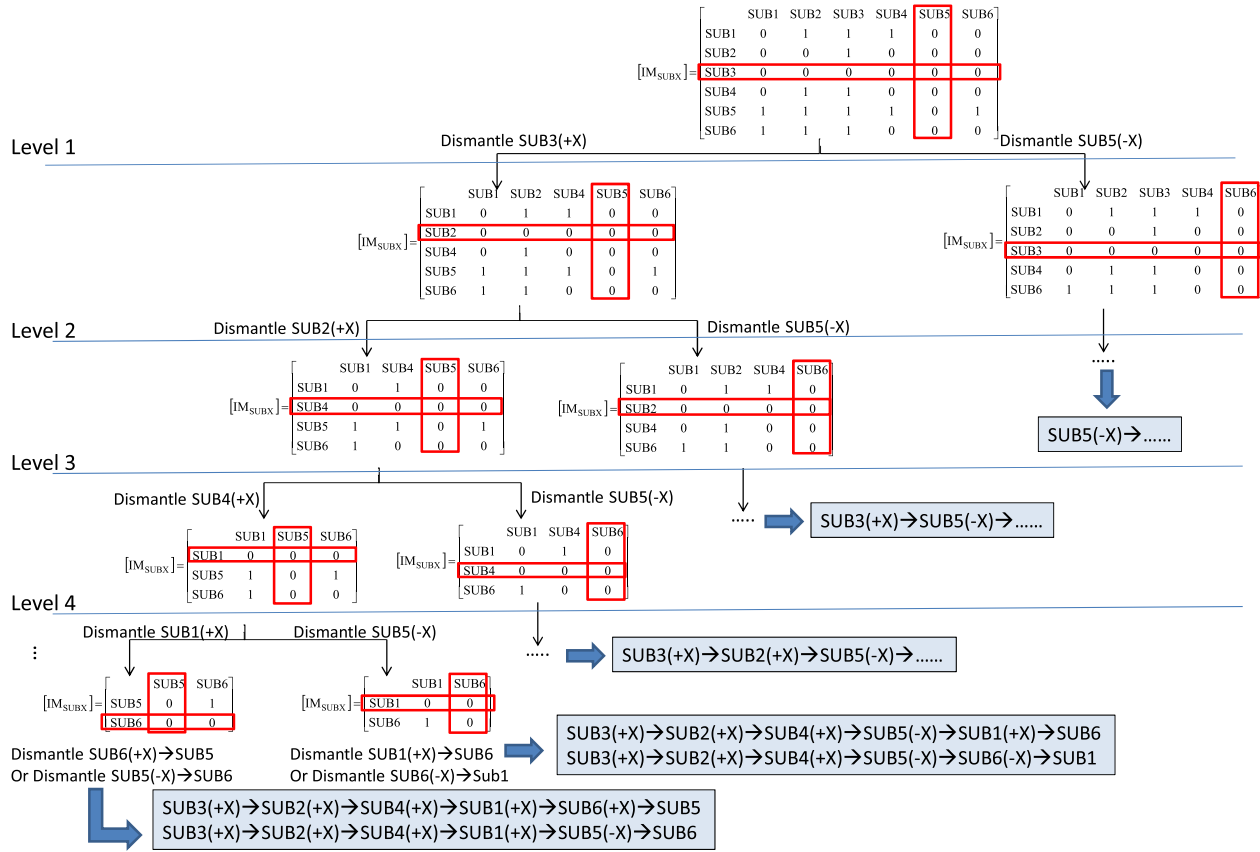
$[IM_{SUBX}]=\begin{bmatrix} & SUB1 & SUB2 & SUB3 & SUB4 & SUB5 & SUB6 \\ SUB1 & 0 & 1 & 1 & 1 & 0 & 0 \\ SUB2 & 0 & 0 & 1 & 0 & 0 & 0 \\ SUB3 & 0 & 0 & 0 & 0 & 0 & 0 \\ SUB4 & 0 & 1 & 1 & 0 & 0 & 0 \\ SUB5 & 1 & 1 & 1 & 1 & 0 & 1 \\ SUB6 & 1 & 1 & 1 & 0 & 0 & 0 \end{bmatrix}$

Level 1

Dismantle SUB3(+X)

Dismantle SUB5(-X)

$[IM_{SUBX}]=\begin{bmatrix} & SUB1 & SUB2 & SUB4 & SUB5 & SUB6 \\ SUB1 & 0 & 1 & 1 & 0 & 0 \\ SUB2 & 0 & 0 & 0 & 0 & 0 \\ SUB4 & 0 & 1 & 0 & 0 & 0 \\ SUB5 & 1 & 1 & 1 & 0 & 1 \\ SUB6 & 1 & 1 & 0 & 0 & 0 \end{bmatrix}$

$[IM_{SUBX}]=\begin{bmatrix} & SUB1 & SUB2 & SUB3 & SUB4 & SUB6 \\ SUB1 & 0 & 1 & 1 & 1 & 0 \\ SUB2 & 0 & 0 & 1 & 0 & 0 \\ SUB3 & 0 & 0 & 0 & 0 & 0 \\ SUB4 & 0 & 1 & 1 & 0 & 0 \\ SUB6 & 1 & 1 & 1 & 0 & 0 \end{bmatrix}$

Level 2

Dismantle SUB2(+X)

Dismantle SUB5(-X)

$[IM_{SUBX}]=\begin{bmatrix} & SUB1 & SUB4 & SUB5 & SUB6 \\ SUB1 & 0 & 1 & 0 & 0 \\ SUB4 & 0 & 0 & 0 & 0 \\ SUB5 & 1 & 1 & 0 & 1 \\ SUB6 & 1 & 0 & 0 & 0 \end{bmatrix}$

$[IM_{SUBX}]=\begin{bmatrix} & SUB1 & SUB2 & SUB4 & SUB6 \\ SUB1 & 0 & 1 & 1 & 0 \\ SUB2 & 0 & 0 & 0 & 0 \\ SUB4 & 0 & 1 & 0 & 0 \\ SUB6 & 1 & 1 & 0 & 0 \end{bmatrix}$

.....

SUB5(-X)→......

Level 3

Dismantle SUB4(+X)

Dismantle SUB5(-X)

.....

SUB3(+X)→SUB5(-X)→......

$[IM_{SUBX}]=\begin{bmatrix} & SUB1 & SUB5 & SUB6 \\ SUB1 & 0 & 0 & 0 \\ SUB5 & 1 & 0 & 1 \\ SUB6 & 1 & 0 & 0 \end{bmatrix}$

$[IM_{SUBX}]=\begin{bmatrix} & SUB1 & SUB4 & SUB6 \\ SUB1 & 0 & 1 & 0 \\ SUB4 & 0 & 0 & 0 \\ SUB6 & 1 & 0 & 0 \end{bmatrix}$

Level 4

Dismantle SUB1(+X)

Dismantle SUB5(-X)

⋮

.....

SUB3(+X)→SUB2(+X)→SUB5(-X)→......

$[IM_{SUBX}]=\begin{bmatrix} & SUB5 & SUB6 \\ SUB5 & 0 & 1 \\ SUB6 & 0 & 0 \end{bmatrix}$

$[IM_{SUBX}]=\begin{bmatrix} & SUB1 & SUB6 \\ SUB1 & 0 & 0 \\ SUB6 & 1 & 0 \end{bmatrix}$

Dismantle SUB6(+X)→SUB5
Or Dismantle SUB5(-X)→SUB6

Dismantle SUB1(+X)→SUB6
Or Dismantle SUB6(-X)→Sub1

SUB3(+X)→SUB2(+X)→SUB4(+X)→SUB5(-X)→SUB1(+X)→SUB6
SUB3(+X)→SUB2(+X)→SUB4(+X)→SUB5(-X)→SUB6(-X)→SUB1

SUB3(+X)→SUB2(+X)→SUB4(+X)→SUB1(+X)→SUB6(+X)→SUB5
SUB3(+X)→SUB2(+X)→SUB4(+X)→SUB1(+X)→SUB5(-X)→SUB6